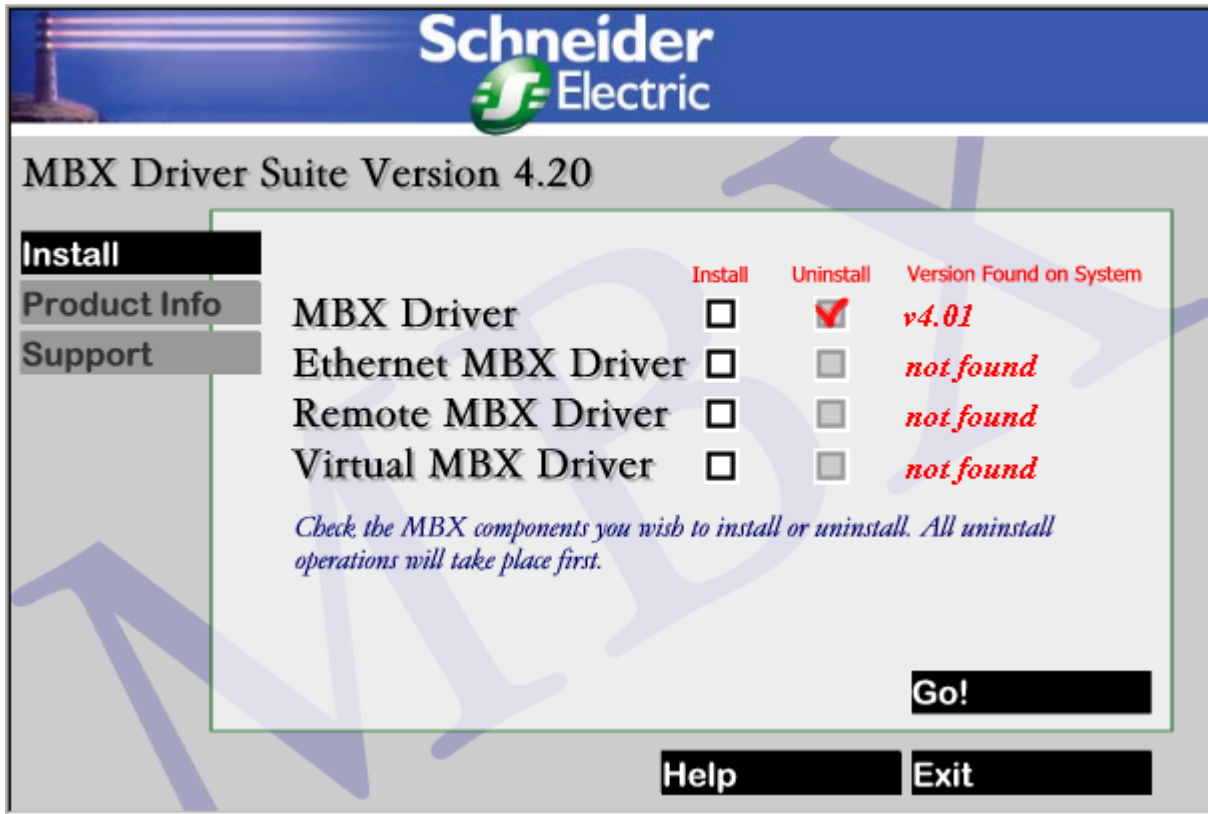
Schneider Electric

MBX Driver Suite Version 4.20

Install
Product Info
Support

| | Install | Uninstall | Version Found on System |
|---|---|---|---|
| MBX Driver | ☐ | ☑ | v4.01 |
| Ethernet MBX Driver | ☐ | ☐ | not found |
| Remote MBX Driver | ☐ | ☐ | not found |
| Virtual MBX Driver | ☐ | ☐ | not found |

Check the MBX components you wish to install or uninstall. All uninstall operations will take place first.

Go!

Help
Exit

MBX